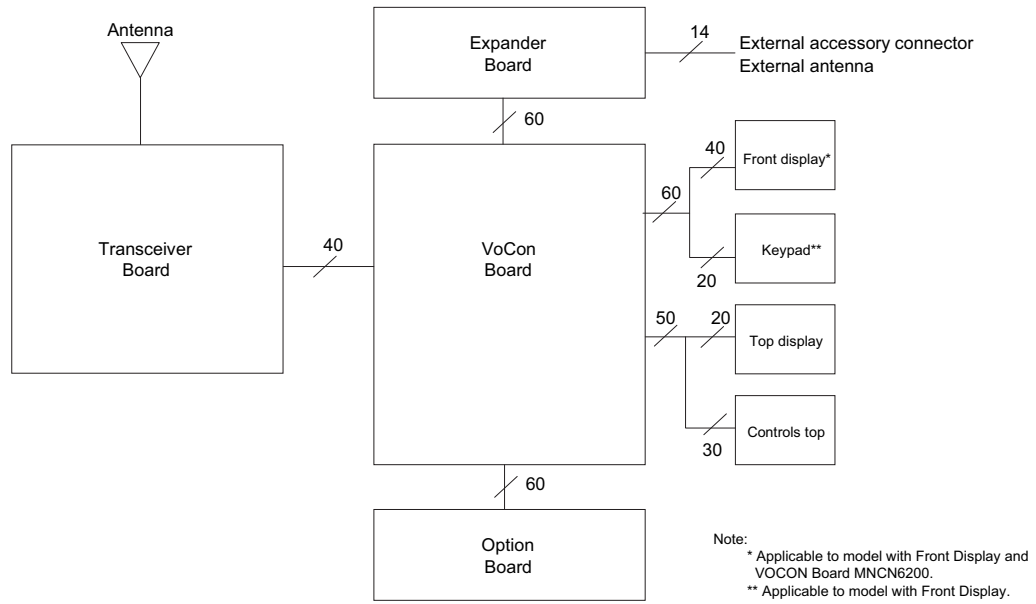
Antenna

Expander Board

14

External accessory connector
External antenna

60

Transceiver Board

40

VoCon Board

40

Front display*

60

Keypad**

20

50

20

Top display

Controls top

30

60

Option Board

Note:
* Applicable to model with Front Display and VOCON Board MNCN6200.
** Applicable to model with Front Display.